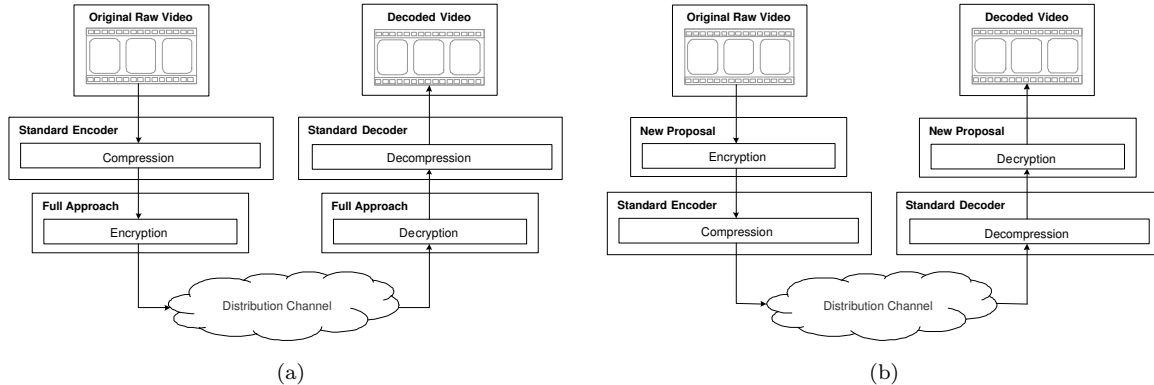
Original Raw Video

Decoded Video

Standard Encoder

Compression

Standard Decoder

Decompression

Full Approach

Encryption

Full Approach

Decryption

Distribution Channel

(a)

Original Raw Video

Decoded Video

New Proposal

Encryption

New Proposal

Decryption

Standard Encoder

Compression

Standard Decoder

Decompression

Distribution Channel

(b)